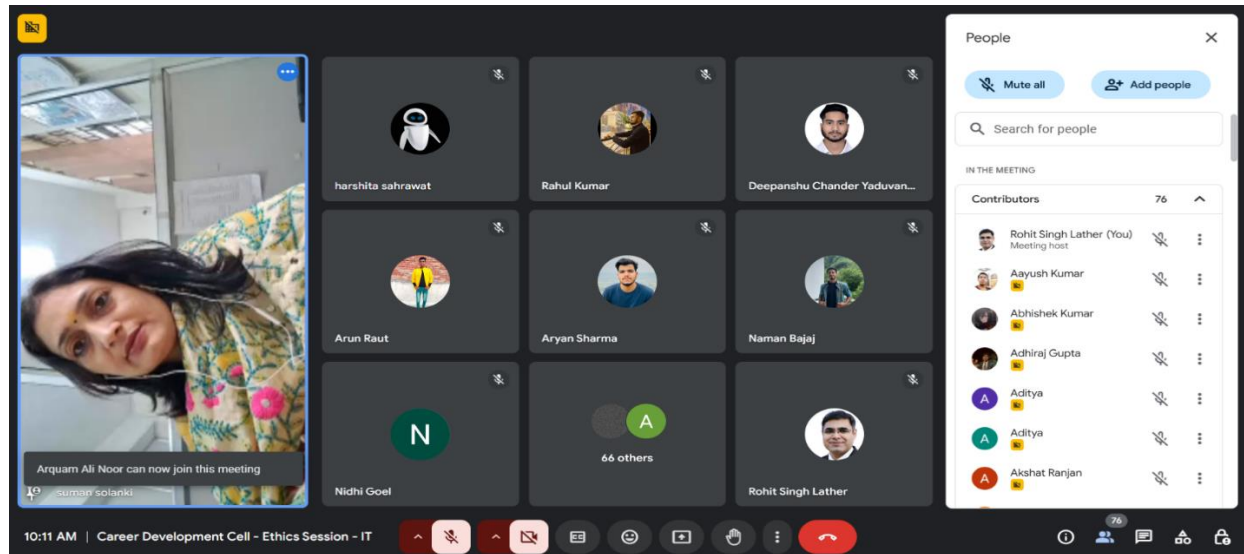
harshita sahrawat

Rahul Kumar

Deepanshu Chander Yaduvan...

Arun Raut

Aryan Sharma

Naman Bajaj

Arquam Ali Noor can now join this meeting

suman solanki

N

Nidhi Goel

A

66 others

Rohit Singh Lather

People

Mute all

Add people

Search for people

IN THE MEETING

Contributors 76

Rohit Singh Lather (You)
Meeting host

Aayush Kumar

Abhishek Kumar

Adhiraj Gupta

A
Aditya

A
Aditya

A
Akshat Ranjan

10:11 AM | Career Development Cell - Ethics Session - IT

76